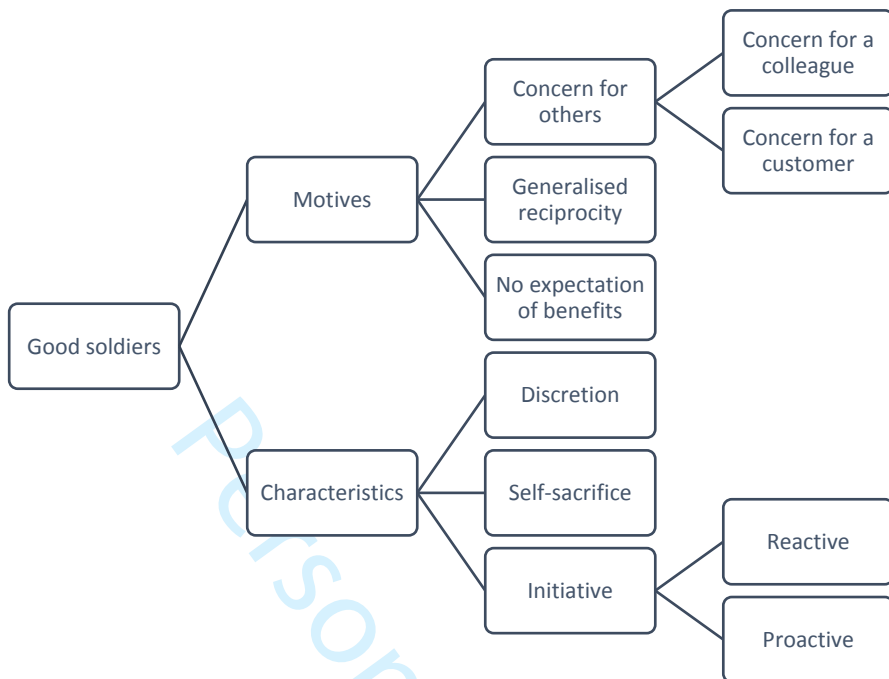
Good soldiers

Motives

Concern for others

Concern for a colleague

Concern for a customer

Generalised reciprocity

No expectation of benefits

Characteristics

Discretion

Self-sacrifice

Initiative

Reactive

Proactive

Person